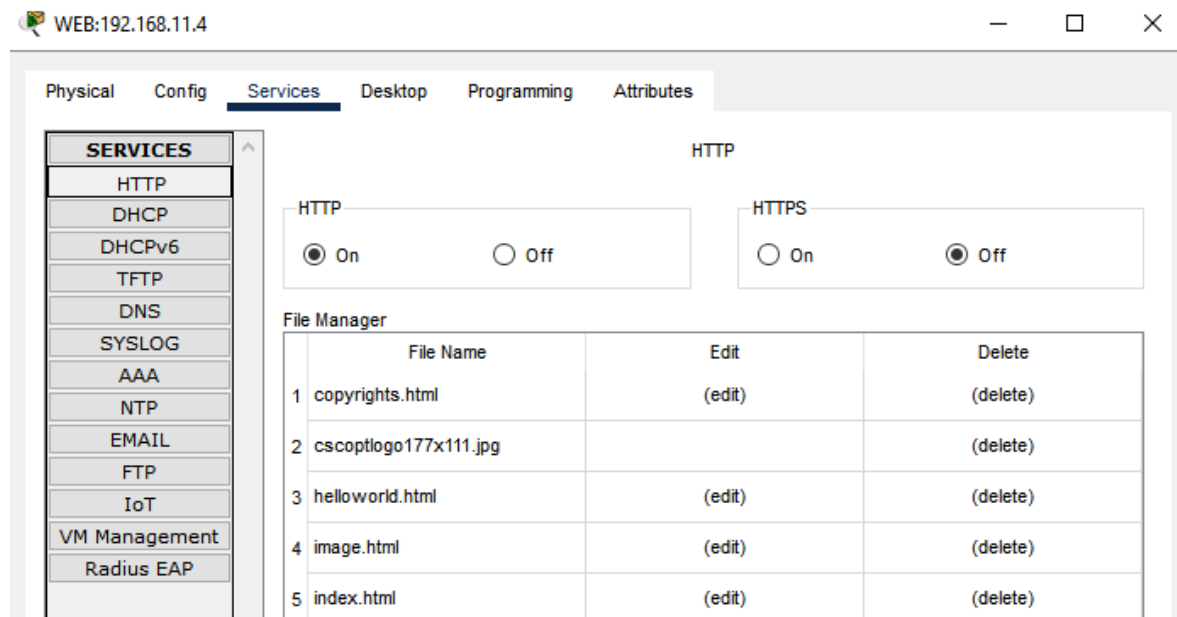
WEB:192.168.11.4

Physical Config Services Desktop Programming Attributes

SERVICES
HTTP
DHCP
DHCPv6
TFTP
DNS
SYSLOG
AAA
NTP
EMAIL
FTP
IoT
VM Management
Radius EAP

HTTP

HTTP
On Off

HTTPS
On Off

File Manager

| | File Name | Edit | Delete |
|---|---|---|---|
| 1 | copyrights.html | (edit) | (delete) |
| 2 | cscoptlogo177x111.jpg | | (delete) |
| 3 | helloworld.html | (edit) | (delete) |
| 4 | image.html | (edit) | (delete) |
| 5 | index.html | (edit) | (delete) |